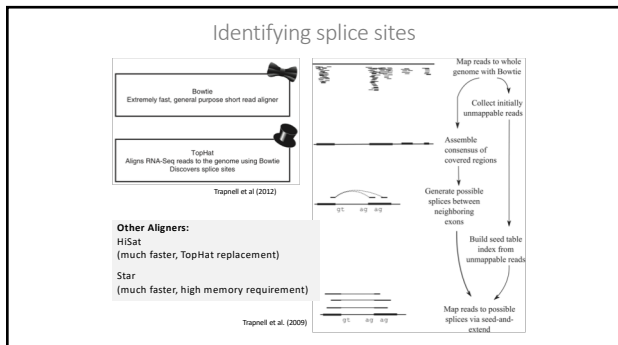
Identifying splice sites

Bowtie
Extremely fast, general purpose short read aligner

TopHat
Aligns RNA-Seq reads to the genome using Bowtie
Discovers splice sites

Trapnell et al (2012)

Other Aligners:
HiSat
(much faster, TopHat replacement)
Star
(much faster, high memory requirement)

Trapnell et al. (2009)

Map reads to whole genome with Bowtie

Collect initially unmappable reads

Assemble consensus of covered regions

Generate possible splices between neighboring exons

gt ag ag

Build seed table index from unmappable reads

Map reads to possible splices via seed-and-extend

gt ag ag